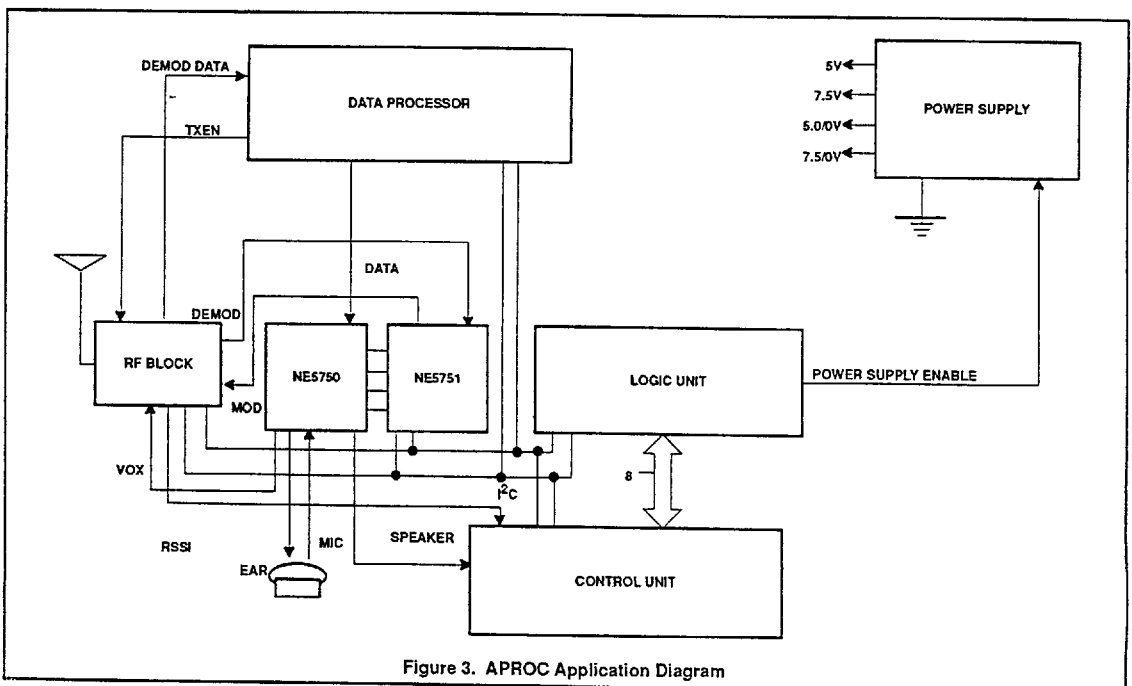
DEMOD DATA

DATA PROCESSOR

TXEN

5V
7.5V
5.0/0V
7.5/0V

POWER SUPPLY

DATA

DEMOD

RF BLOCK

NE5750

NE5751

LOGIC UNIT

POWER SUPPLY ENABLE

MOD

VOX

$I^2C$

8

RSSI

SPEAKER

EAR

MIC

CONTROL UNIT

Figure 3. APROC Application Diagram